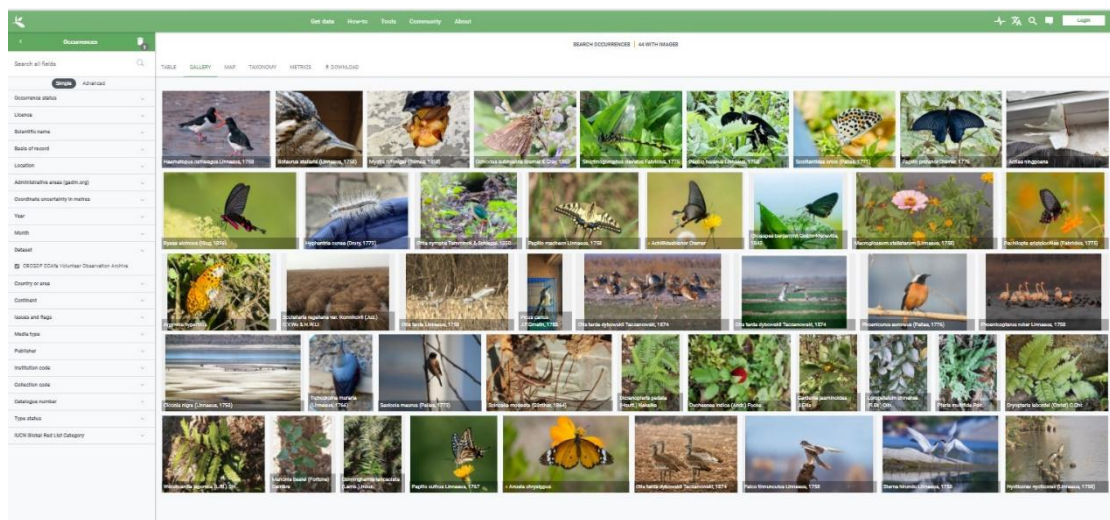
Get data How-to Tools Community About

Login

Occurrences

Search all fields

Simple Advanced

Occurrence status

Licence

Scientific name

Basis of record

Location

Administrative areas (gadm.org)

Coordinate uncertainty in metres

Year

Month

Dataset

CBCGDF CCAfs Volunteer Observation Archive

Country or area

Continent

Issues and flags

Media type

Publisher

Institution code

Collection code

Catalogue number

Type status

IUCN Global Red List Category

SEARCH OCCURRENCES | 44 WITH IMAGES

TABLE GALLERY MAP TAXONOMY METRICS DOWNLOAD

Haematopus ostralegus Linnaeus, 1758
Botaurus stellaris (Linnaeus, 1758)
Mycena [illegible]
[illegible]
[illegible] Fabricius, 1775
Papilio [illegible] Linnaeus, 1758
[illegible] (Pallas, 1771)
Papilio protenor Cramer, 1775
Arisaema ringens

Byasa alcinous (Klug, 1836)
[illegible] (Drury, 1773)
Orta nympha Temminck & Schlegel, 1850
Papilio machaon Linnaeus, 1758
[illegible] Cramer
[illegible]
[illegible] (Linnaeus, 1758)
Pachliopta aristolochiae (Fabricius, 1775)

Argynnis hyperbius
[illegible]
Otis tarda Linnaeus, 1758
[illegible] 1788
Otis tarda dybowskii Taczanowski, 1874
Otis tarda dybowskii Taczanowski, 1874
Phoenicurus auroreus (Pallas, 1776)
Phoenicopterus ruber Linnaeus, 1758

Ciconia nigra (Linnaeus, 1758)
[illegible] (Linnaeus, 1766)
Saxicola maurus (Pallas, 1773)
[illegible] (Günther, 1864)
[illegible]
Duchesnea indica (Andr.) Focke
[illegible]
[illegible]
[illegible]
Dryopteris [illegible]

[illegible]
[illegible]
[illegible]
Papilio xuthus Linnaeus, 1767
Danaus chrysippus
Otis tarda dybowskii Taczanowski, 1874
Falco tinnunculus Linnaeus, 1758
Sterna hirundo Linnaeus, 1758
Nycticorax nycticorax (Linnaeus, 1758)